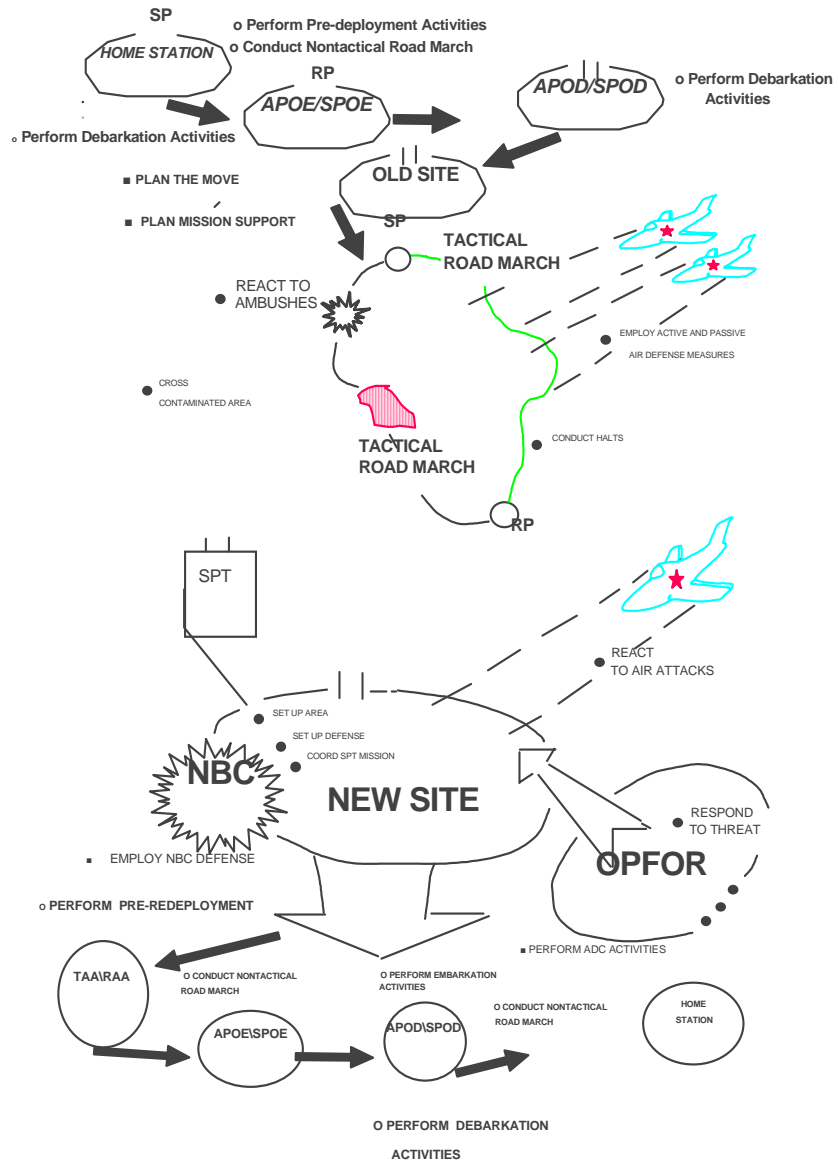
SP

HOME STATION

o Perform Pre-deployment Activities

o Conduct Nontactical Road March

RP

APOE/SPOE

APOD/SPOD

o Perform Debarkation Activities

o Perform Debarkation Activities

OLD SITE

■ PLAN THE MOVE

■ PLAN MISSION SUPPORT

SP

TACTICAL ROAD MARCH

REACT TO AMBUSHES

EMPLOY ACTIVE AND PASSIVE AIR DEFENSE MEASURES

CROSS CONTAMINATED AREA

TACTICAL ROAD MARCH

CONDUCT HALTS

RP

SPT

REACT TO AIR ATTACKS

SET UP AREA

SET UP DEFENSE

COORD SPT MISSION

NBC

NEW SITE

RESPOND TO THREAT

OPFOR

■ EMPLOY NBC DEFENSE

o PERFORM PRE-REDEPLOYMENT

■ PERFORM ADC ACTIVITIES

TAA\RAA

O CONDUCT NONTACTICAL ROAD MARCH

O PERFORM EMBARKATION ACTIVITIES

O CONDUCT NONTACTICAL ROAD MARCH

HOME STATION

APOE\SPOE

APOD\SPOD

O PERFORM DEBARKATION ACTIVITIES